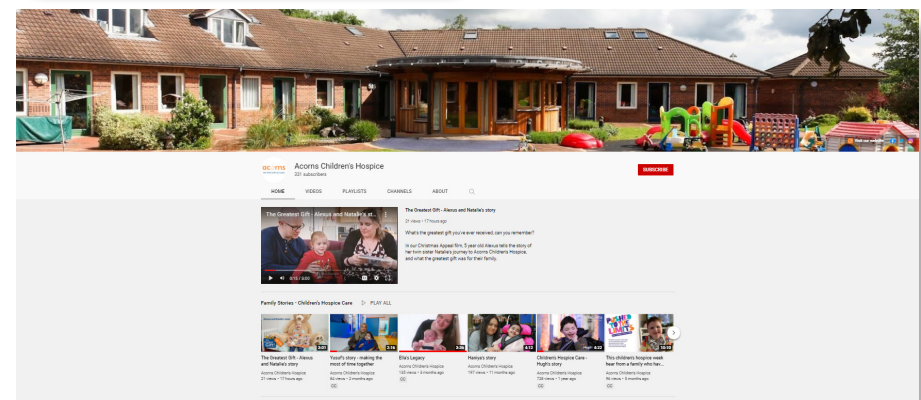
acorns

Acorns Children's Hospice
231 subscribers

SUBSCRIBE

HOME VIDEOS PLAYLISTS CHANNELS ABOUT

The Greatest Gift - Alexus and Natalie's st...

0:15 / 3:00

The Greatest Gift - Alexus and Natalie's story

21 views • 17 hours ago

What's the greatest gift you've ever received, can you remember?

In our Christmas Appeal film, 5 year old Alexus tells the story of her twin sister Natalie's journey to Acorns Children's Hospice, and what the greatest gift was for their family.

Family Stories - Children's Hospice Care PLAY ALL

3:01
The Greatest Gift - Alexus and Natalie's story
Acorns Children's Hospice
21 views • 17 hours ago

2:16
Yusuf's story - making the most of time together
Acorns Children's Hospice
84 views • 2 months ago

3:39
Ella's Legacy
Acorns Children's Hospice
145 views • 3 months ago
CC

4:12
Haniya's story
Acorns Children's Hospice
197 views • 4 months ago

4:22
Children's Hospice Care - Hugh's story
Acorns Children's Hospice
728 views • 1 year ago
CC

10:56
This children's hospice week hear from a family who hav...
Acorns Children's Hospice
96 views • 5 months ago
CC